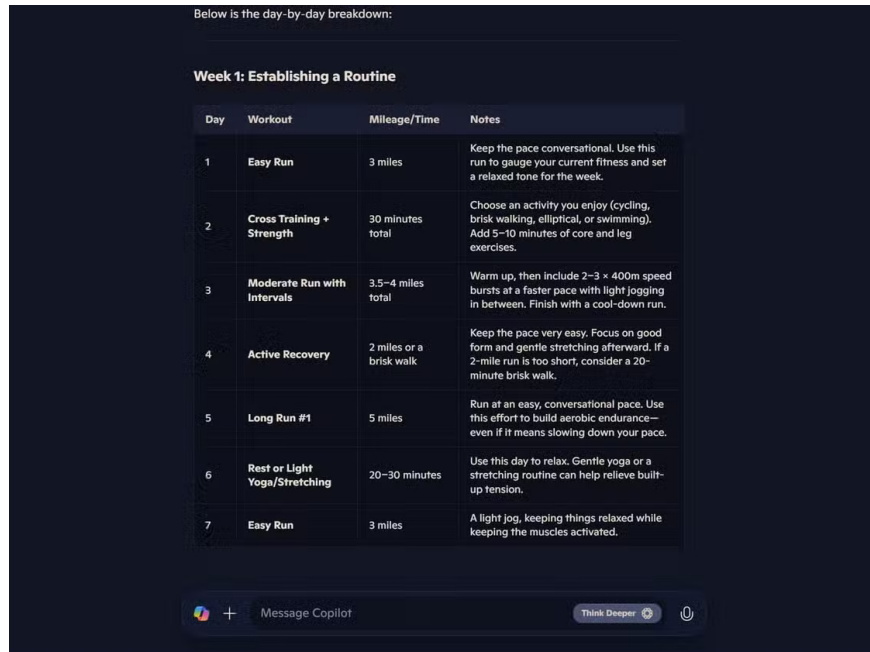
Below is the day-by-day breakdown:

**Week 1: Establishing a Routine**

| Day | Workout | Mileage/Time | Notes |
|---|---|---|---|
| 1 | Easy Run | 3 miles | Keep the pace conversational. Use this run to gauge your current fitness and set a relaxed tone for the week. |
| 2 | Cross Training + Strength | 30 minutes total | Choose an activity you enjoy (cycling, brisk walking, elliptical, or swimming). Add 5–10 minutes of core and leg exercises. |
| 3 | Moderate Run with Intervals | 3.5–4 miles total | Warm up, then include 2–3 × 400m speed bursts at a faster pace with light jogging in between. Finish with a cool-down run. |
| 4 | Active Recovery | 2 miles or a brisk walk | Keep the pace very easy. Focus on good form and gentle stretching afterward. If a 2-mile run is too short, consider a 20-minute brisk walk. |
| 5 | Long Run #1 | 5 miles | Run at an easy, conversational pace. Use this effort to build aerobic endurance—even if it means slowing down your pace. |
| 6 | Rest or Light Yoga/Stretching | 20–30 minutes | Use this day to relax. Gentle yoga or a stretching routine can help relieve built-up tension. |
| 7 | Easy Run | 3 miles | A light jog, keeping things relaxed while keeping the muscles activated. |

+ Message Copilot
Think Deeper